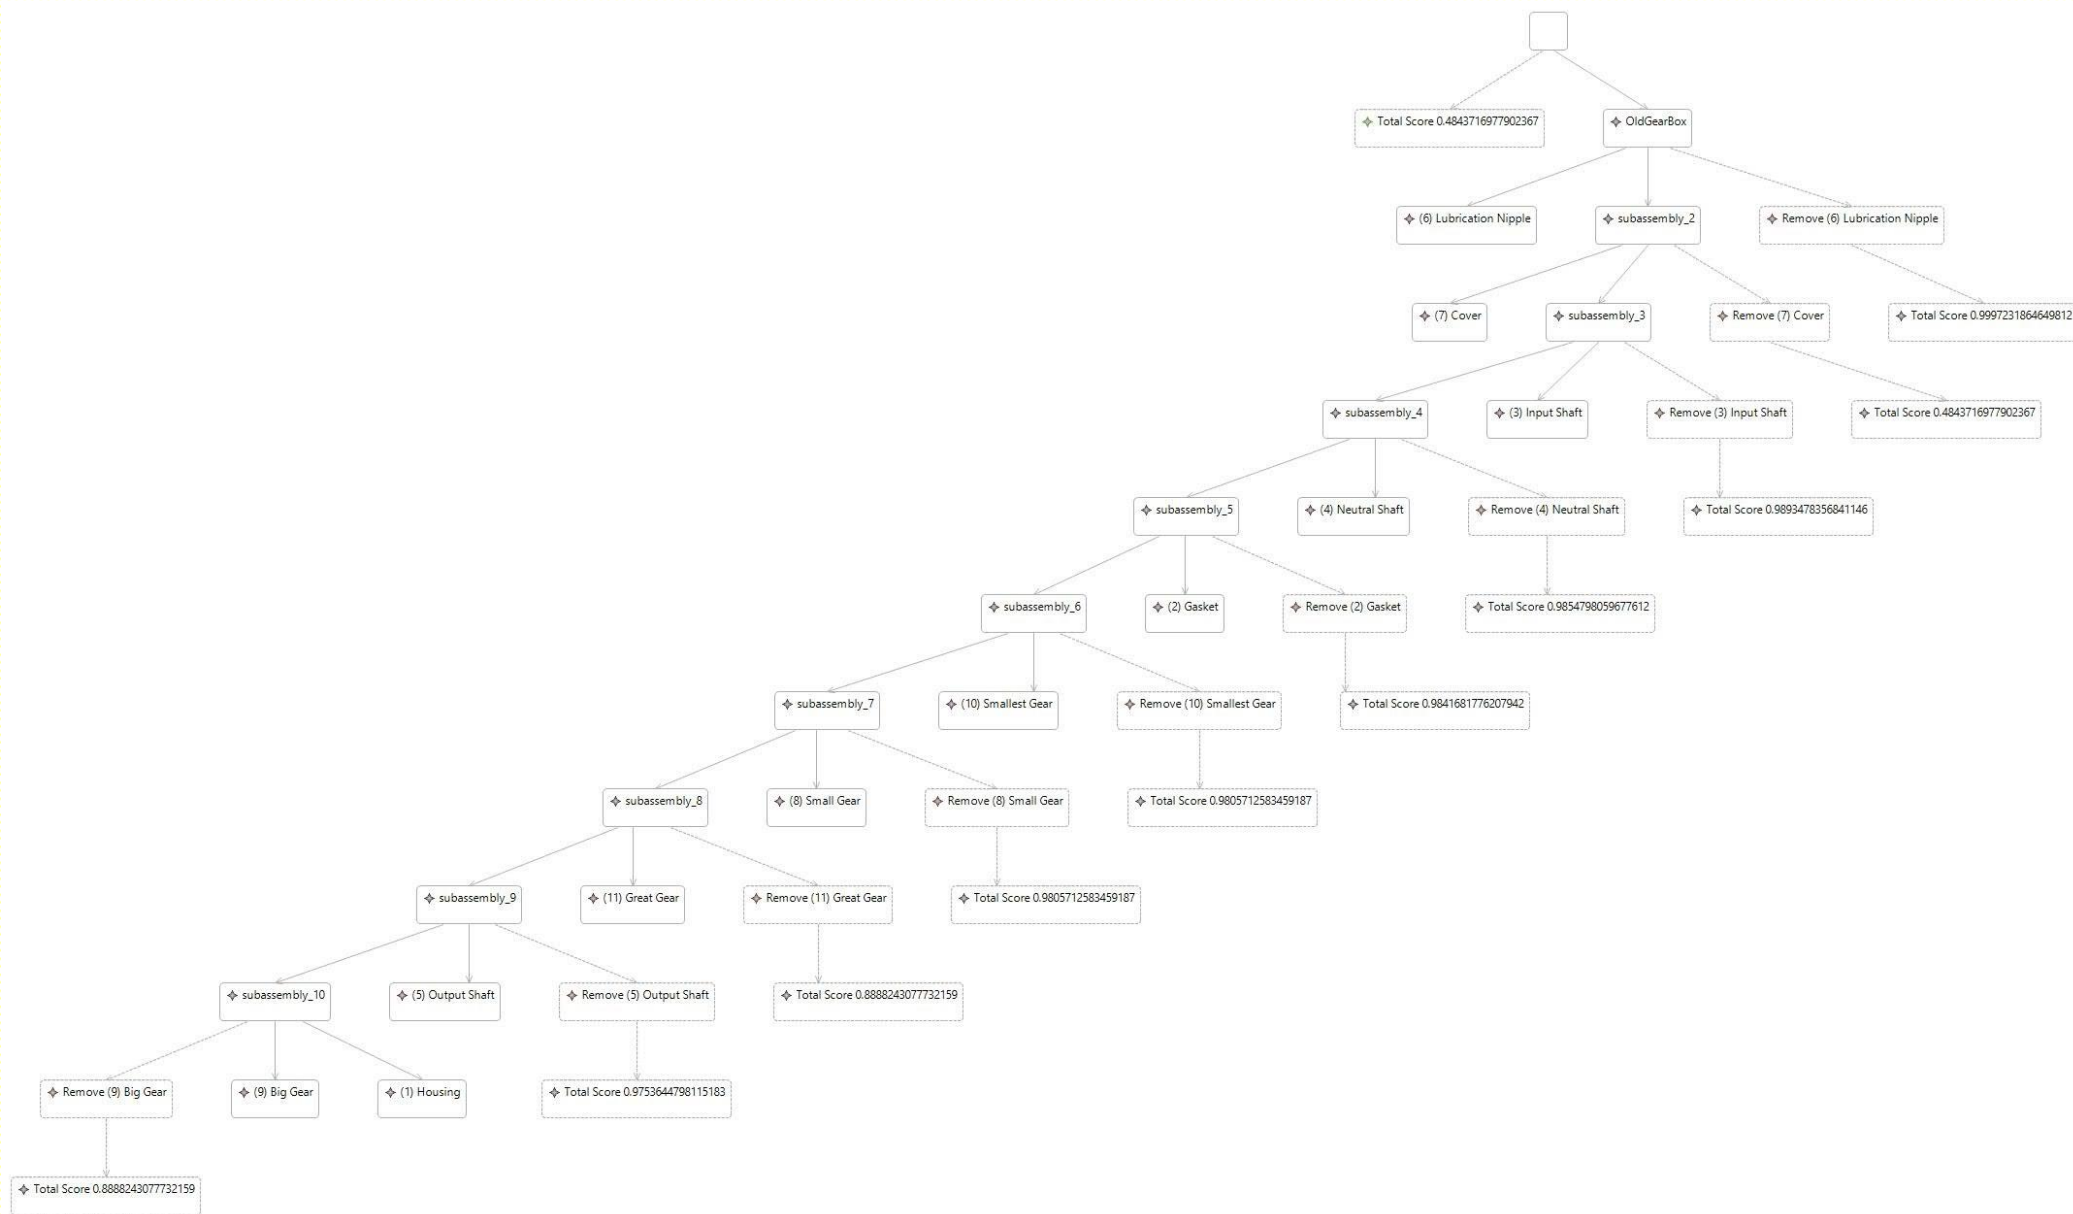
Total Score 0.4843716977902367
OldGearBox

(6) Lubrication Nipple
subassembly_2
Remove (6) Lubrication Nipple

(7) Cover
subassembly_3
Remove (7) Cover
Total Score 0.9997231864649812

subassembly_4
(3) Input Shaft
Remove (3) Input Shaft
Total Score 0.4843716977902367

subassembly_5
(4) Neutral Shaft
Remove (4) Neutral Shaft
Total Score 0.9893478356841146

subassembly_6
(2) Gasket
Remove (2) Gasket
Total Score 0.9854798059677612

subassembly_7
(10) Smallest Gear
Remove (10) Smallest Gear
Total Score 0.9841681776207942

subassembly_8
(8) Small Gear
Remove (8) Small Gear
Total Score 0.9805712583459187

subassembly_9
(11) Great Gear
Remove (11) Great Gear
Total Score 0.9805712583459187

subassembly_10
(5) Output Shaft
Remove (5) Output Shaft
Total Score 0.8888243077732159

Remove (9) Big Gear
(9) Big Gear
(1) Housing
Total Score 0.9753644798115183

Total Score 0.8888243077732159